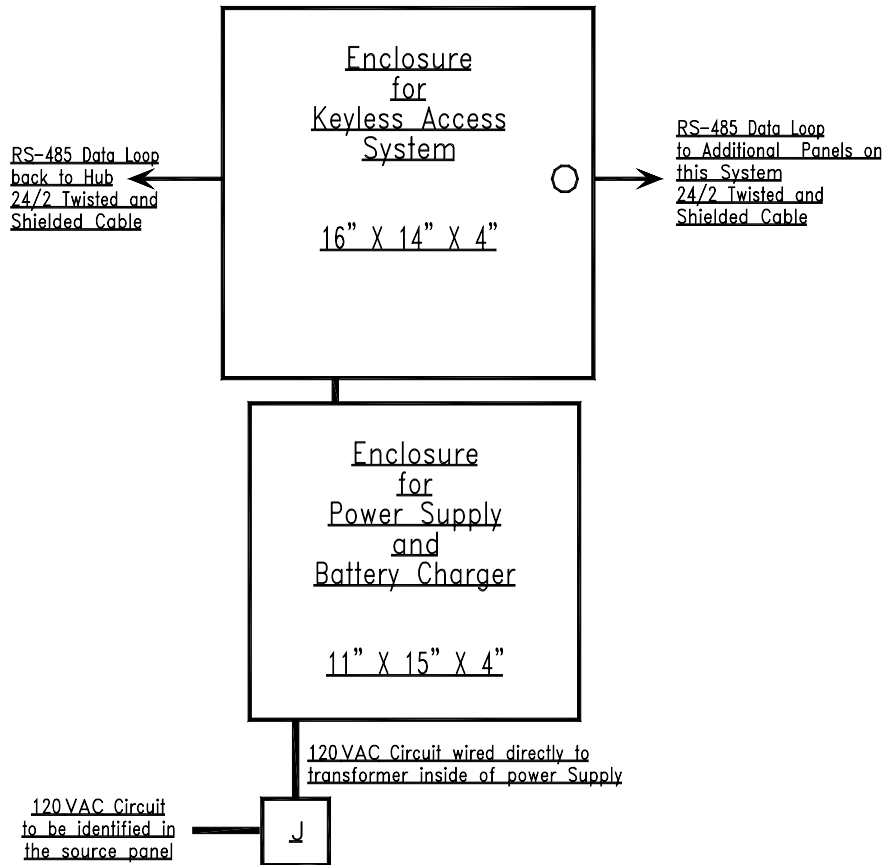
Enclosure for Keyless Access System

16" X 14" X 4"

RS-485 Data Loop back to Hub 24/2 Twisted and Shielded Cable

RS-485 Data Loop to Additional Panels on this System 24/2 Twisted and Shielded Cable

Enclosure for Power Supply and Battery Charger

11" X 15" X 4"

120 VAC Circuit wired directly to transformer inside of power Supply

120 VAC Circuit to be identified in the source panel

J